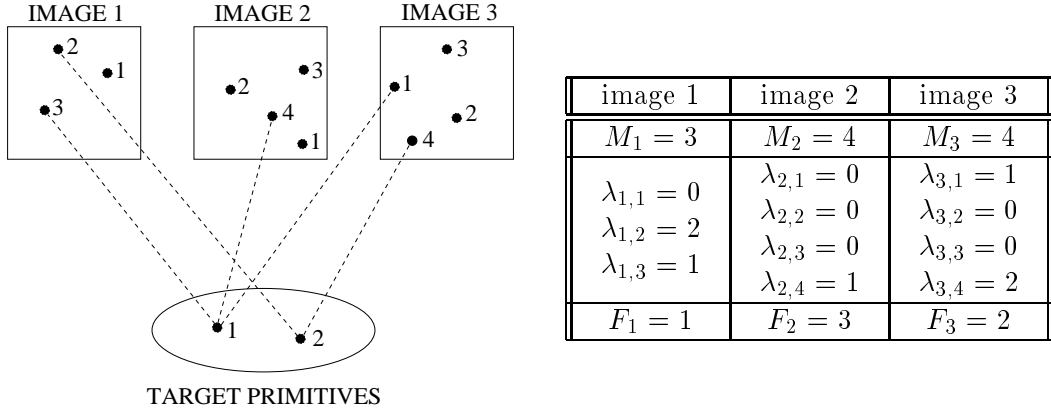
IMAGE 1

2
1
3

IMAGE 2

2
3
4
1

IMAGE 3

3
1
2
4

1
2

TARGET PRIMITIVES

| image 1 | image 2 | image 3 |
|---|---|---|
| $M_1 = 3$ | $M_2 = 4$ | $M_3 = 4$ |
| $\lambda_{1,1} = 0$ $\lambda_{1,2} = 2$ $\lambda_{1,3} = 1$ | $\lambda_{2,1} = 0$ $\lambda_{2,2} = 0$ $\lambda_{2,3} = 0$ $\lambda_{2,4} = 1$ | $\lambda_{3,1} = 1$ $\lambda_{3,2} = 0$ $\lambda_{3,3} = 0$ $\lambda_{3,4} = 2$ |
| $F_1 = 1$ | $F_2 = 3$ | $F_3 = 2$ |